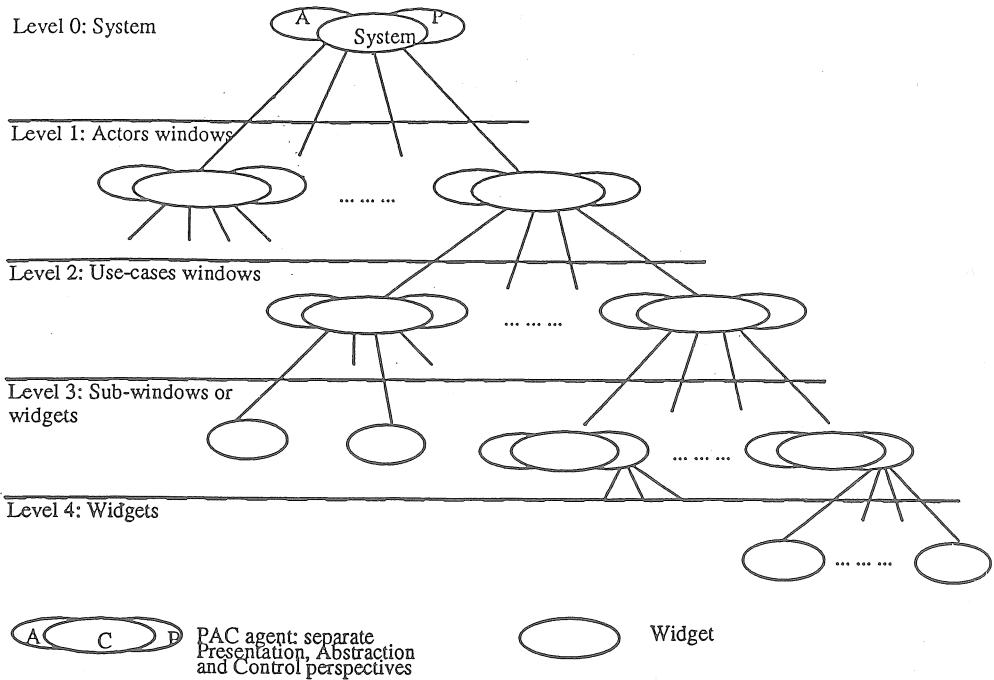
Level 0: System

A

System

P

Level 1: Actors windows

... ... ...

Level 2: Use-cases windows

... ... ...

Level 3: Sub-windows or widgets

... ... ...

Level 4: Widgets

... ... ...

A C P PAC agent: separate Presentation, Abstraction and Control perspectives

Widget